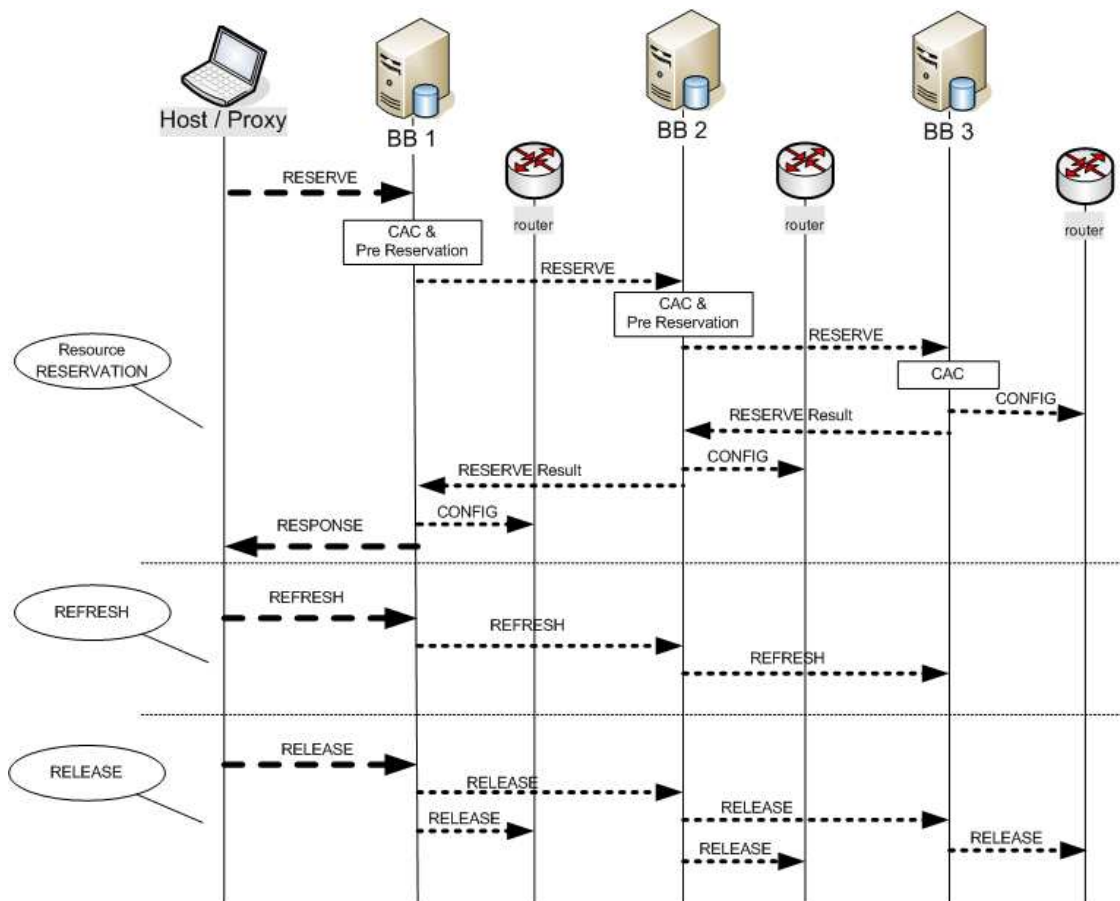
Host / Proxy

BB 1

BB 2

BB 3

router

router

router

RESERVE

CAC & Pre Reservation

RESERVE

CAC & Pre Reservation

RESERVE

Resource RESERVATION

CAC

CONFIG

RESERVE Result

CONFIG

RESERVE Result

RESPONSE

CONFIG

REFRESH

REFRESH

REFRESH

REFRESH

RELEASE

RELEASE

RELEASE

RELEASE

RELEASE

RELEASE

RELEASE